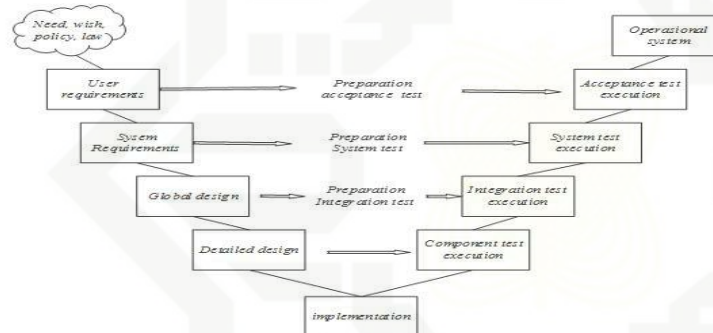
Need, wish, policy, law

Operasional system

User requirements

Preparation acceptance test

Acceptance test execution

Sytem Requirements

Preparation System test

System test execution

Global design

Preparation Integration test

Integration test execution

Detailed design

Component test execution

implementation